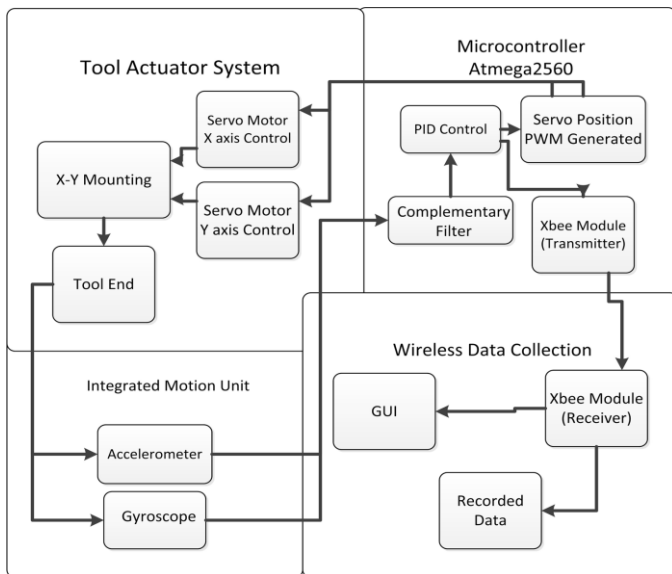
Tool Actuator System

Servo Motor X axis Control

X-Y Mounting

Servo Motor Y axis Control

Tool End

Microcontroller Atmega2560

PID Control

Servo Position PWM Generated

Complementary Filter

Xbee Module (Transmitter)

Integrated Motion Unit

Accelerometer

Gyroscope

Wireless Data Collection

GUI

Xbee Module (Receiver)

Recorded Data